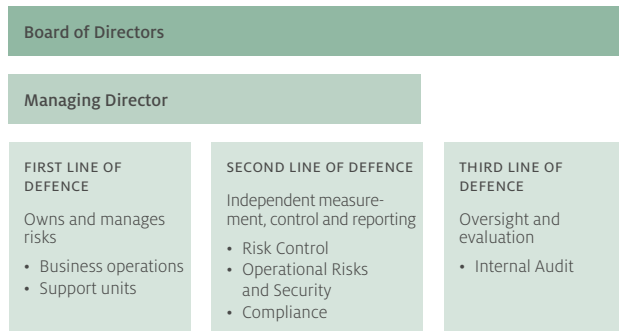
Board of Directors

Managing Director

FIRST LINE OF DEFENCE

Owns and manages risks

• Business operations
• Support units

SECOND LINE OF DEFENCE

Independent measurement, control and reporting

• Risk Control
• Operational Risks and Security
• Compliance

THIRD LINE OF DEFENCE

Oversight and evaluation

• Internal Audit